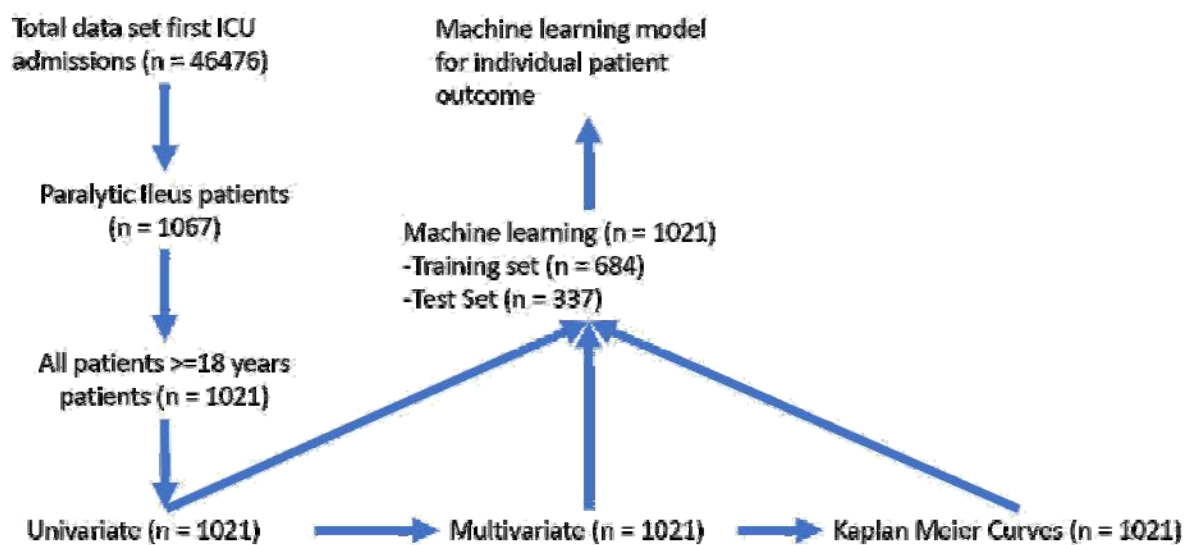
Total data set first ICU admissions (n = 46476)

Paralytic Ileus patients (n = 1067)

All patients >=18 years patients (n = 1021)

Univariate (n = 1021)

Multivariate (n = 1021)

Kaplan Meier Curves (n = 1021)

Machine learning (n = 1021)
-Training set (n = 684)
-Test Set (n = 337)

Machine learning model for individual patient outcome